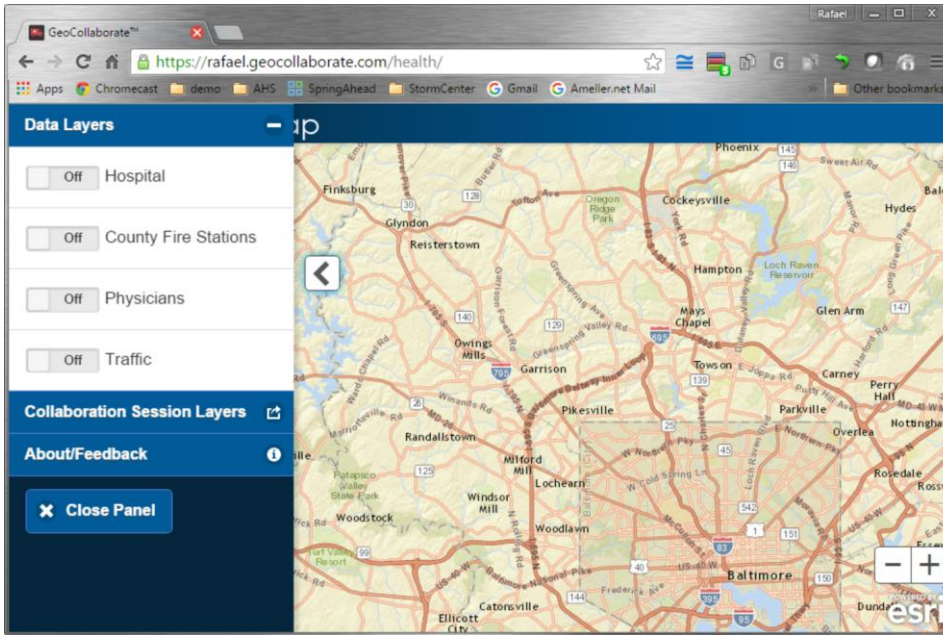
GeoCollaborate™
Rafael
https://rafael.geocollaborate.com/health/
Apps Chromecast demo AHS SpringAhead StormCenter Gmail Ameller.net Mail Other bookmarks

Data Layers
Off Hospital
Off County Fire Stations
Off Physicians
Off Traffic
Collaboration Session Layers
About/Feedback
Close Panel

Finksburg
Glyndon
Reisterstown
Owings Mills
Garrison
Pikesville
Randallstown
Milford Mill
Lochearn
Windsor Mill
Woodstock
Woodlawn
Catonsville
Ellicott City
Baltimore
Phoenix
Sweet Air
Cockeysville
Oregon Ridge Park
Hampton
Loch Raven Reservoir
Mays Chapel
Towson
Glen Arm
Carney
Perry Hall
Parkville
Overlea
Nottingham
Rosedale
Hydes
Patapsco Valley State Park
Dundalk
esri